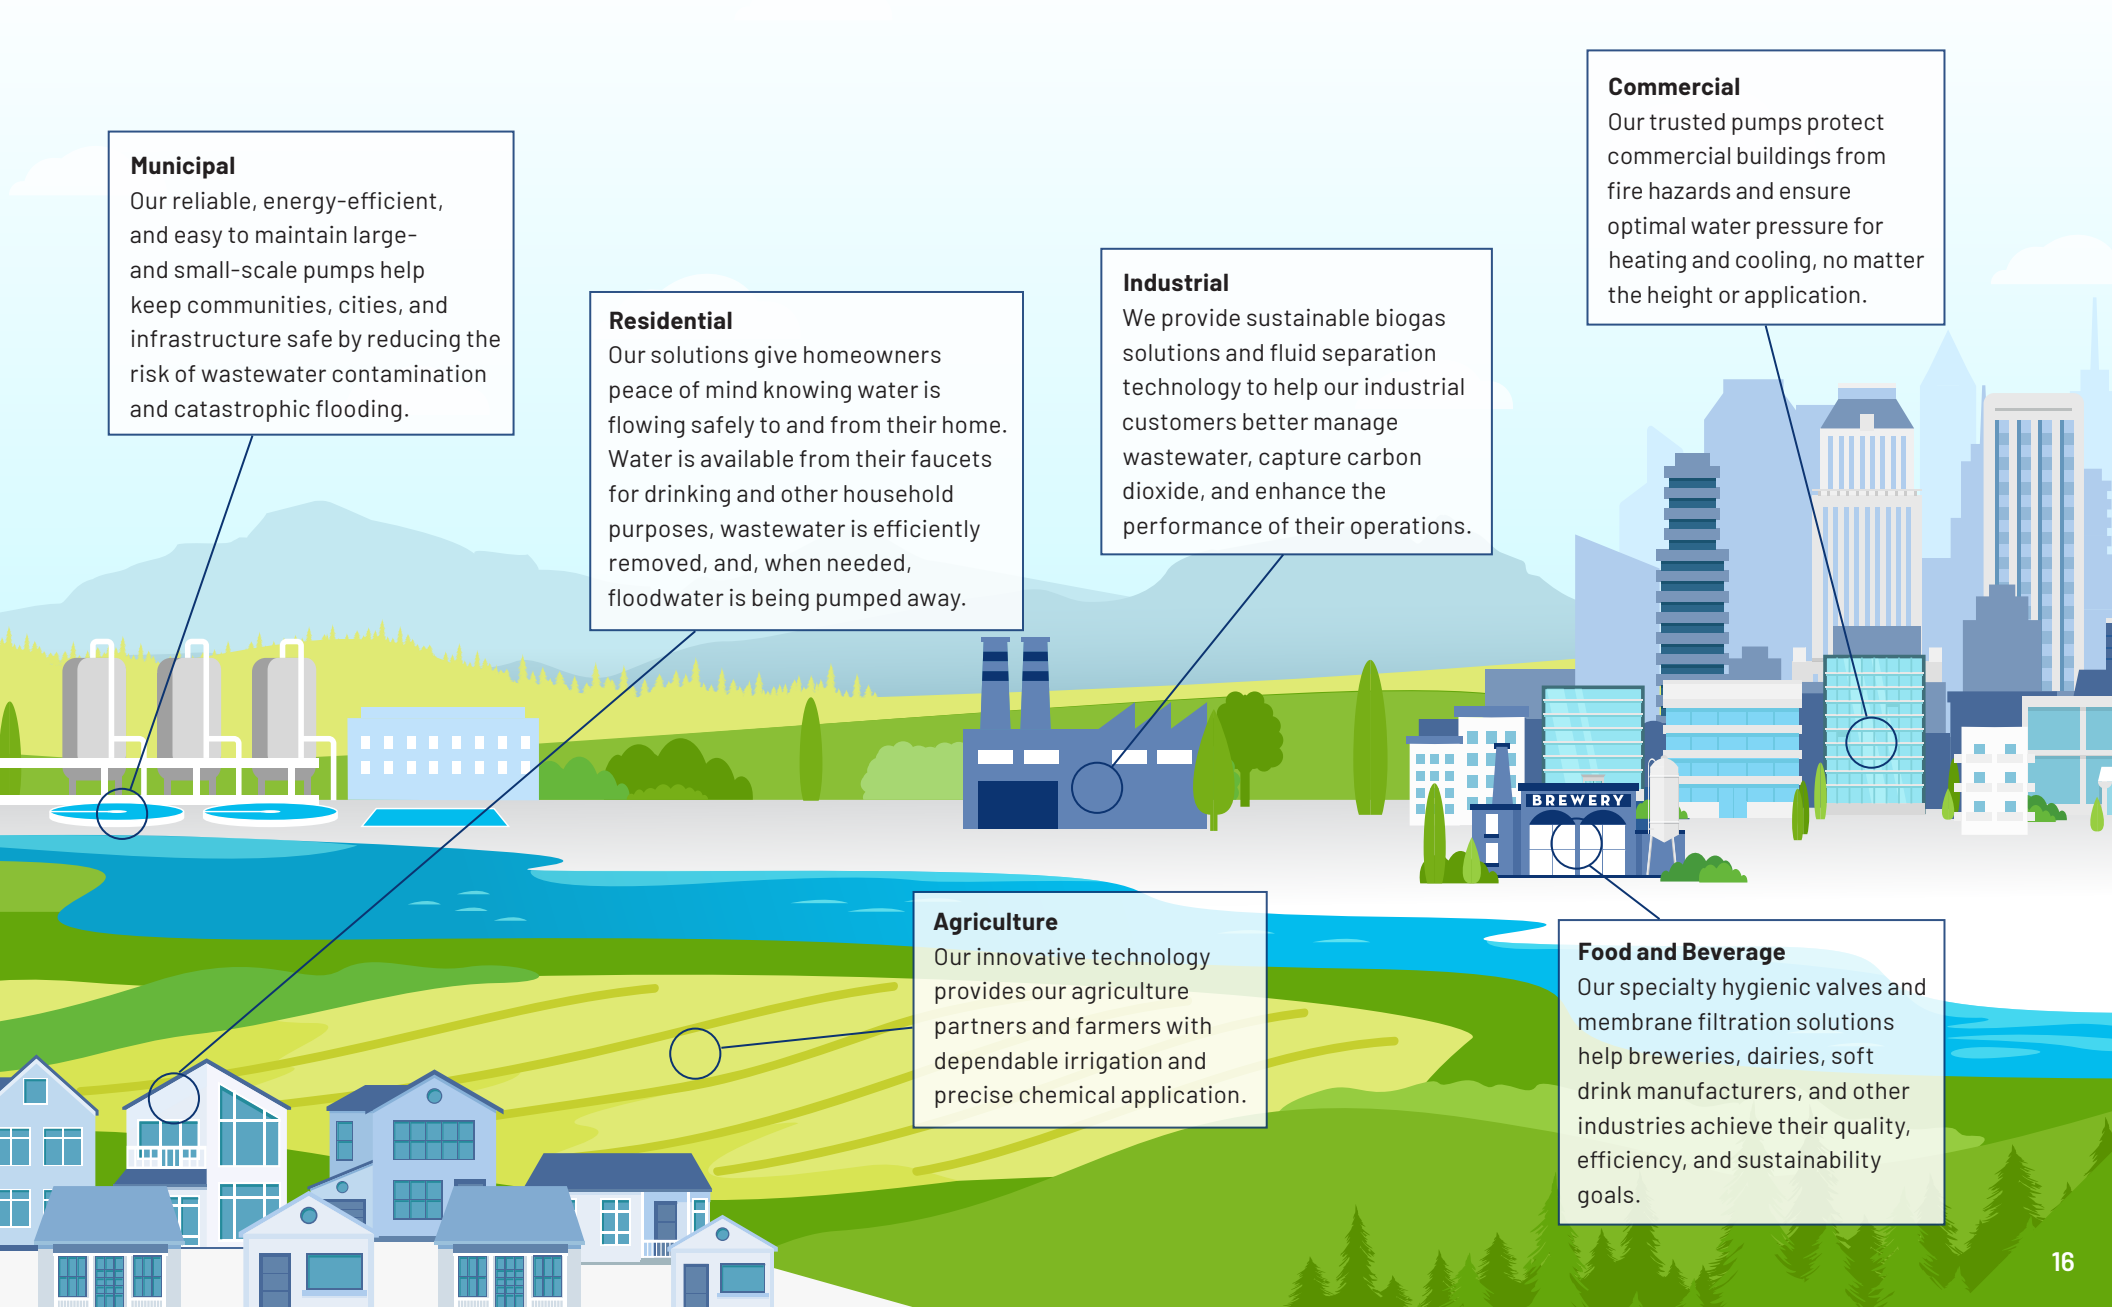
Municipal
Our reliable, energy-efficient, and easy to maintain large- and small-scale pumps help keep communities, cities, and infrastructure safe by reducing the risk of wastewater contamination and catastrophic flooding.

Residential
Our solutions give homeowners peace of mind knowing water is flowing safely to and from their home. Water is available from their faucets for drinking and other household purposes, wastewater is efficiently removed, and, when needed, floodwater is being pumped away.

Industrial
We provide sustainable biogas solutions and fluid separation technology to help our industrial customers better manage wastewater, capture carbon dioxide, and enhance the performance of their operations.

Commercial
Our trusted pumps protect commercial buildings from fire hazards and ensure optimal water pressure for heating and cooling, no matter the height or application.

BREWERY

Agriculture
Our innovative technology provides our agriculture partners and farmers with dependable irrigation and precise chemical application.

Food and Beverage
Our specialty hygienic valves and membrane filtration solutions help breweries, dairies, soft drink manufacturers, and other industries achieve their quality, efficiency, and sustainability goals.

16